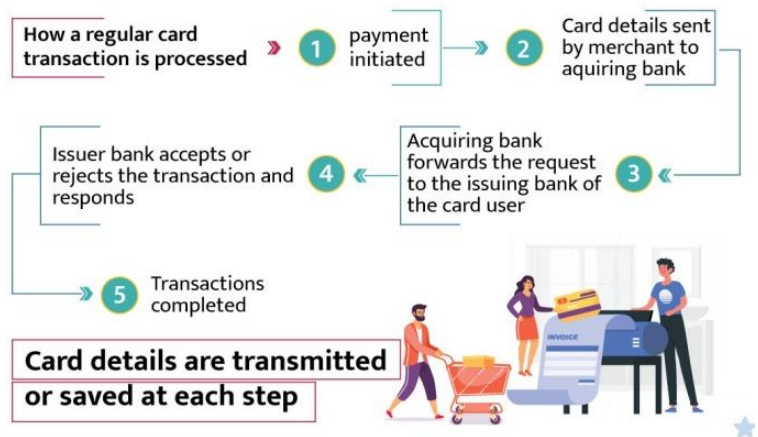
How a regular card transaction is processed

1 payment initiated

2 Card details sent by merchant to aquiring bank

3 Acquiring bank forwards the request to the issuing bank of the card user

4 Issuer bank accepts or rejects the transaction and responds

5 Transactions completed

INVOICE

Card details are transmitted or saved at each step